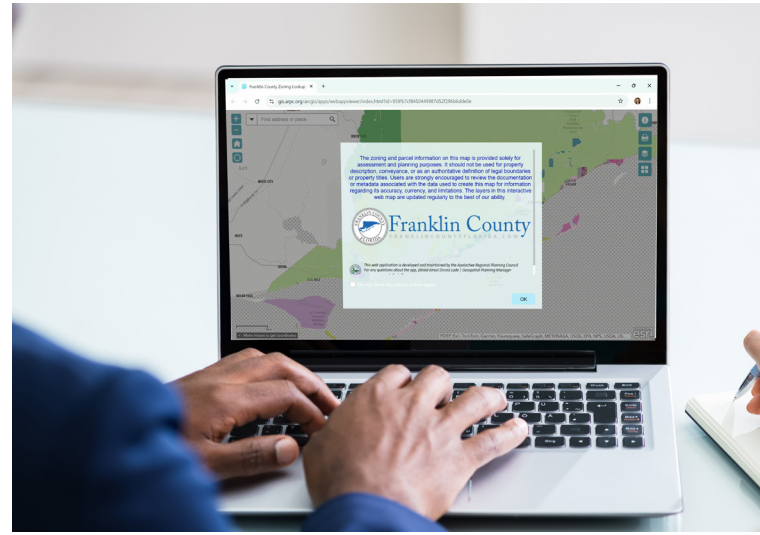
Franklin County Zoning Lookup

gis.arpc.org/arcgis/apps/webappviewer/index.html?id=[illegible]

Find address or place

The zoning and parcel information on this map is provided solely for assessment and planning purposes. It should not be used for property description, conveyance, or as an authoritative definition of legal boundaries or property titles. Users are strongly encouraged to review the documentation or metadata associated with the data used to create this map for information regarding its accuracy, currency, and limitations. The layers in this interactive web map are updated regularly to the best of our ability.

Franklin County
FRANKLINCOUNTYFLORIDA.COM

This web application is developed and maintained by the Apalachee Regional Planning Council. For any questions about the app, please email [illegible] | Geospatial Planning Manager

Do not show this splash screen again.

OK

esri